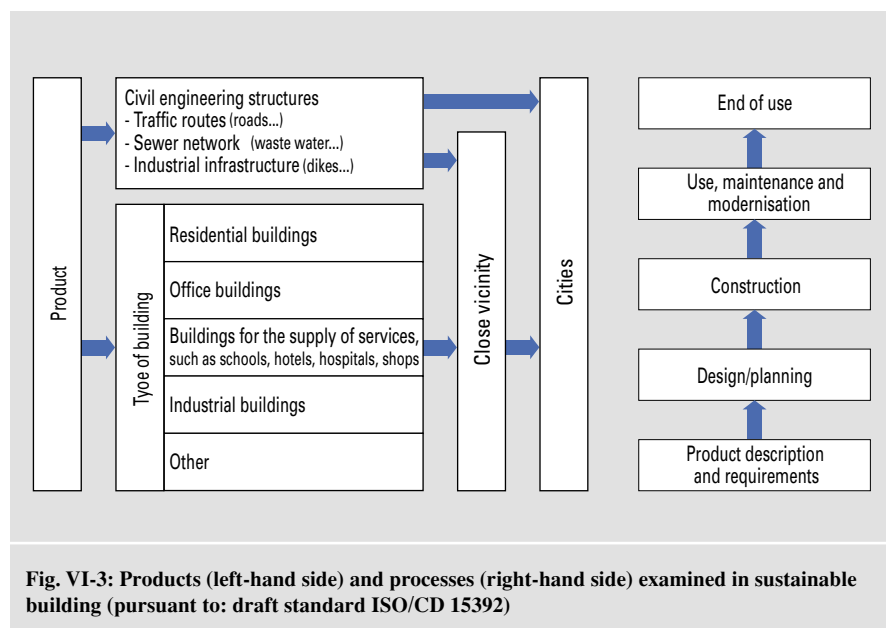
Product

Civil engineering structures
- Traffic routes (roads...)
- Sewer network (waste water...)
- Industrial infrastructure (dikes...)

Tyoe of building

Residential buildings

Office buildings

Buildings for the supply of services, such as schools, hotels, hospitals, shops

Industrial buildings

Other

Close vicinity

Cities

End of use

Use, maintenance and modernisation

Construction

Design/planning

Product description and requirements

Fig. VI-3: Products (left-hand side) and processes (right-hand side) examined in sustainable building (pursuant to: draft standard ISO/CD 15392)